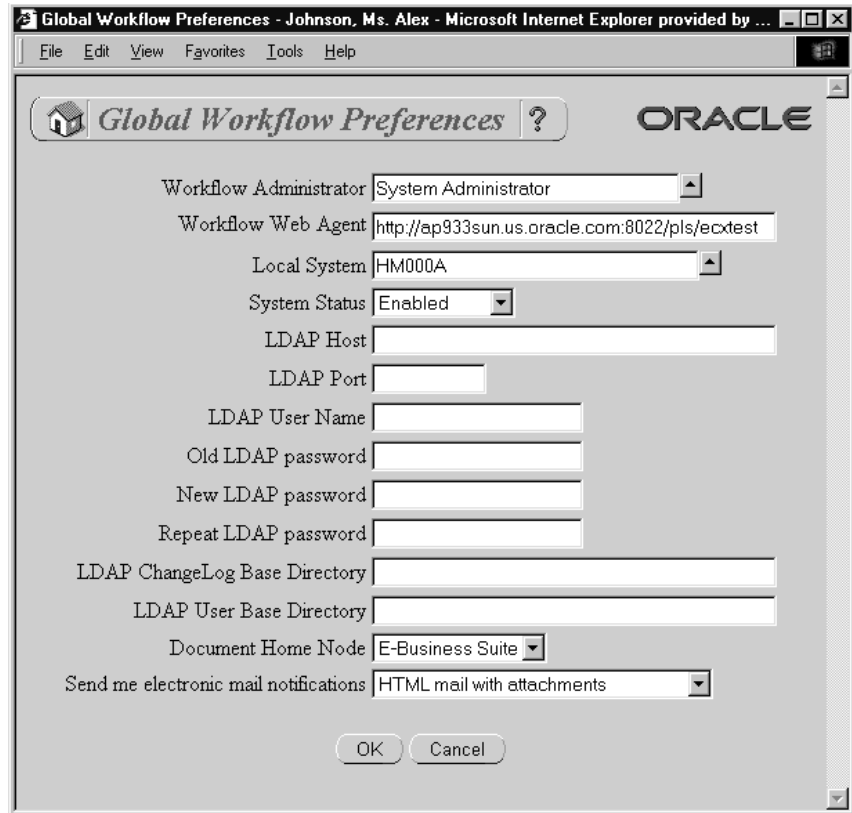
Global Workflow Preferences - Johnson, Ms. Alex - Microsoft Internet Explorer provided by ...

File Edit View Favorites Tools Help

Global Workflow Preferences ?

ORACLE

Workflow Administrator System Administrator

Workflow Web Agent http://ap933sun.us.oracle.com:8022/pls/ecxtest

Local System HM000A

System Status Enabled

LDAP Host

LDAP Port

LDAP User Name

Old LDAP password

New LDAP password

Repeat LDAP password

LDAP ChangeLog Base Directory

LDAP User Base Directory

Document Home Node E-Business Suite

Send me electronic mail notifications HTML mail with attachments

OK Cancel